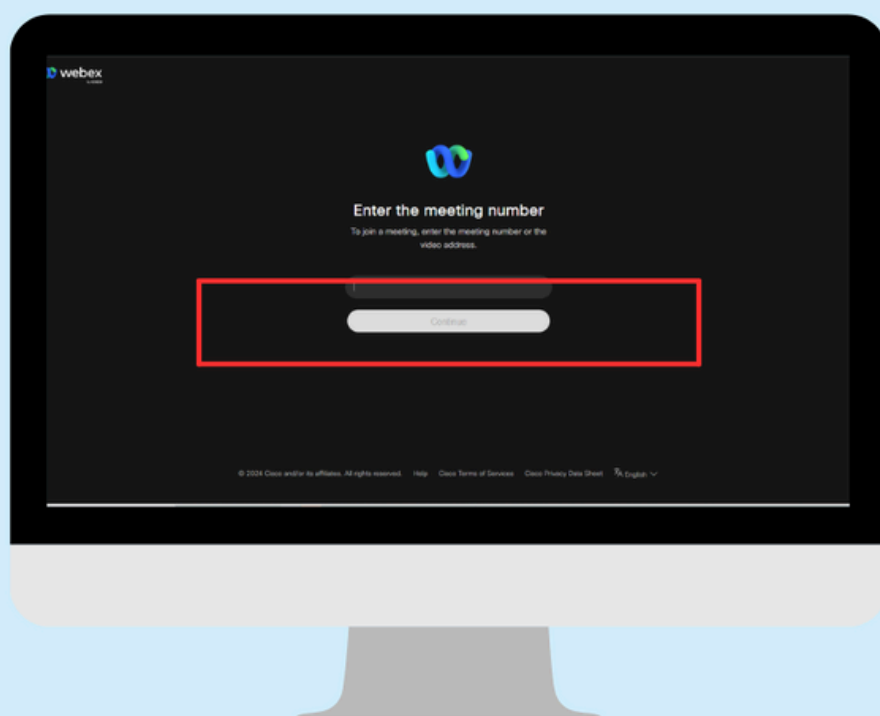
webex
by cisco

Enter the meeting number

To join a meeting, enter the meeting number or the video address.

Continue

© 2024 Cisco and/or its affiliates. All rights reserved. Help Cisco Terms of Services Cisco Privacy Data Sheet English